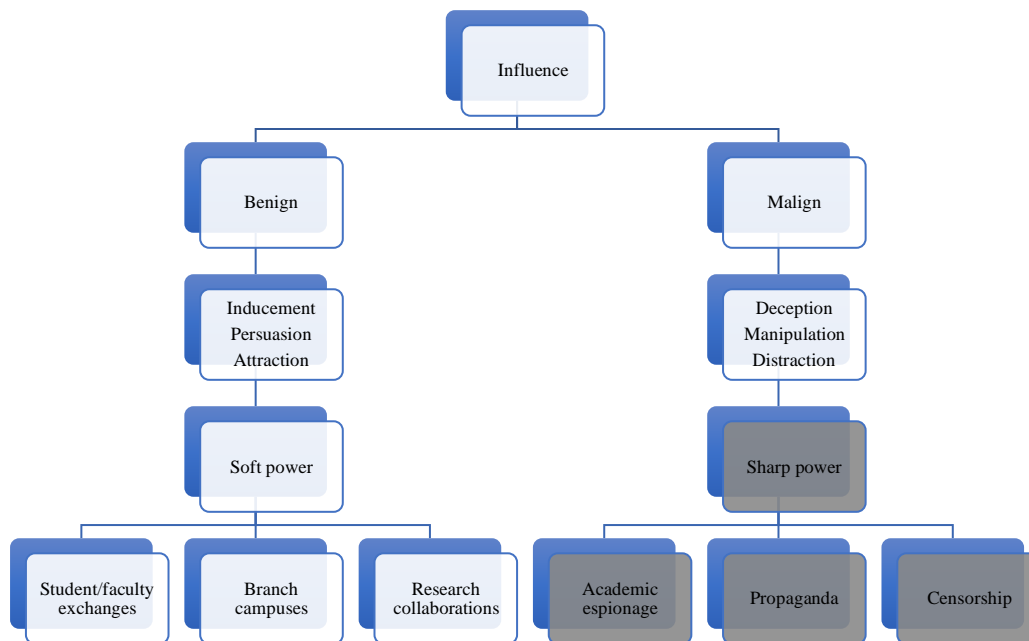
Influence

Benign

Malign

Inducement
Persuasion
Attraction

Deception
Manipulation
Distraction

Soft power

Sharp power

Student/faculty exchanges

Branch campuses

Research collaborations

Academic espionage

Propaganda

Censorship